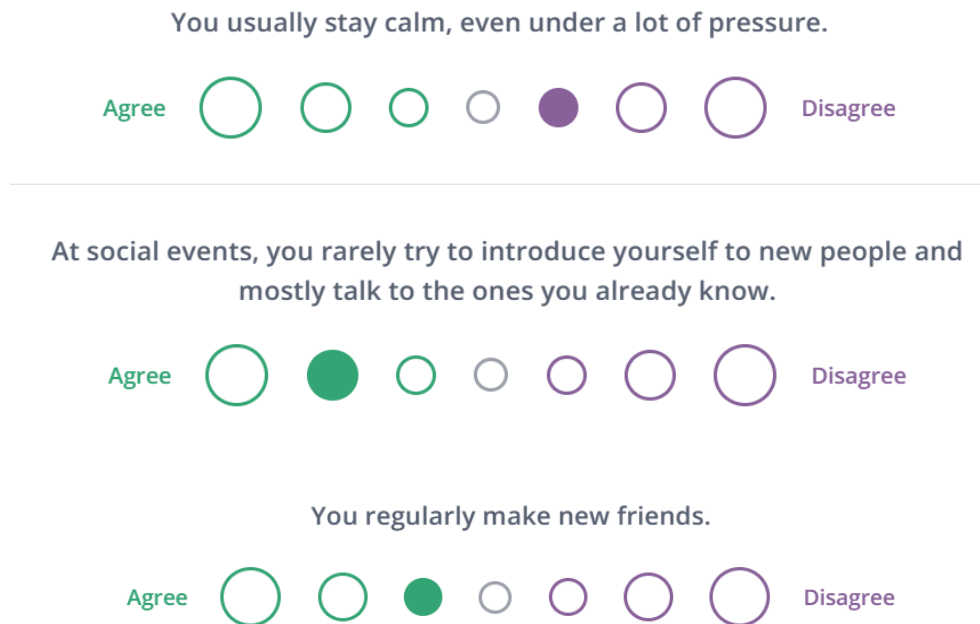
You usually stay calm, even under a lot of pressure.

Agree Disagree

At social events, you rarely try to introduce yourself to new people and mostly talk to the ones you already know.

Agree Disagree

You regularly make new friends.

Agree Disagree